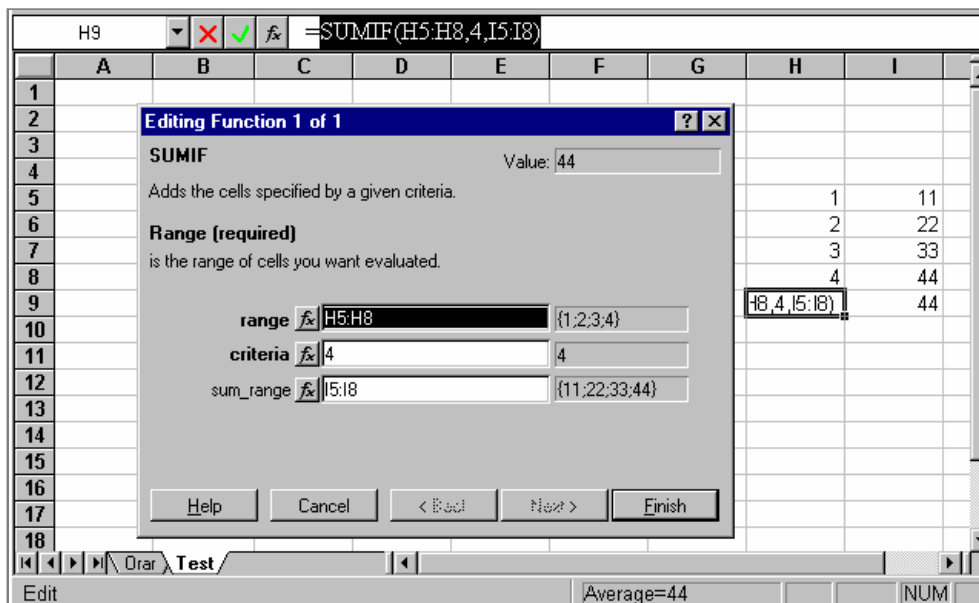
H9 $f_x$ =SUMIF(H5:H8,4,I5:I8)

| | A | B | C | D | E | F | G | H | I |
|---|---|---|---|---|---|---|---|---|---|
| 1 | | | | | | | | | |
| 2 | | | | | | | | | |
| 3 | | | | | | | | | |
| 4 | | | | | | | | | |
| 5 | | | | | | | | 1 | 11 |
| 6 | | | | | | | | 2 | 22 |
| 7 | | | | | | | | 3 | 33 |
| 8 | | | | | | | | 4 | 44 |
| 9 | | | | | | | | H8,4,I5:I8) | 44 |
| 10 | | | | | | | | | |
| 11 | | | | | | | | | |
| 12 | | | | | | | | | |
| 13 | | | | | | | | | |
| 14 | | | | | | | | | |
| 15 | | | | | | | | | |
| 16 | | | | | | | | | |
| 17 | | | | | | | | | |
| 18 | | | | | | | | | |

Editing Function 1 of 1 ?

SUMIF

Value: 44

Adds the cells specified by a given criteria.

Range (required)

is the range of cells you want evaluated.

range $f_x$ H5:H8 {1;2;3;4}

criteria $f_x$ 4 4

sum_range $f_x$ I5:I8 {11;22;33;44}

Help Cancel < Back Next > Finish

Orar Test

Edit Average=44 NUM